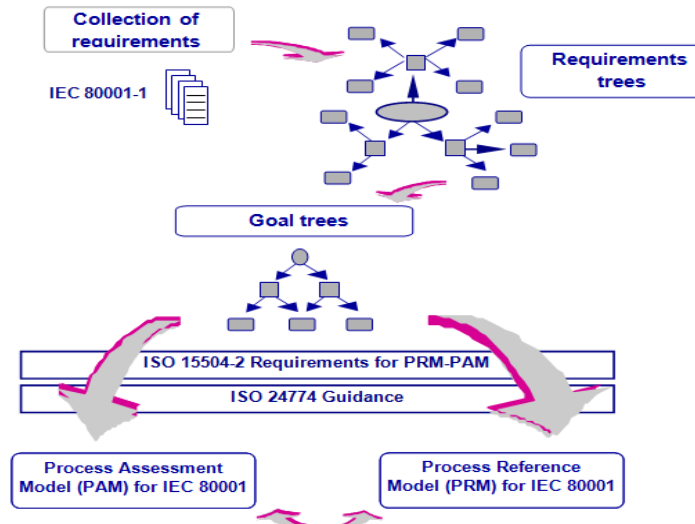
Collection of requirements

IEC 80001-1

Requirements trees

Goal trees

ISO 15504-2 Requirements for PRM-PAM

ISO 24774 Guidance

Process Assessment Model (PAM) for IEC 80001

Process Reference Model (PRM) for IEC 80001